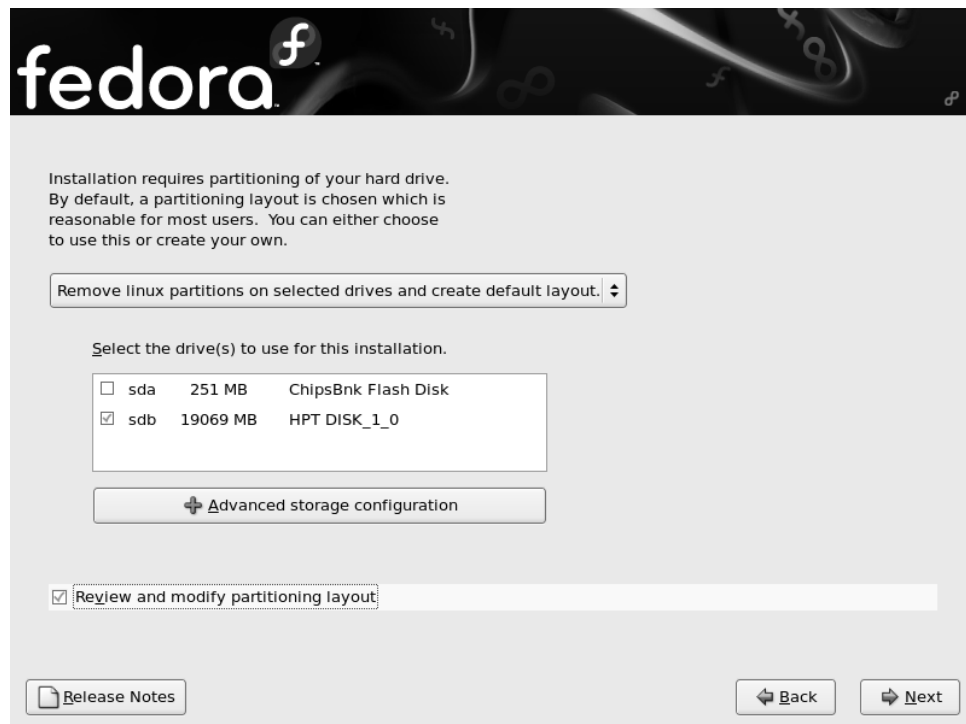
fedora

Installation requires partitioning of your hard drive. By default, a partitioning layout is chosen which is reasonable for most users. You can either choose to use this or create your own.

Remove linux partitions on selected drives and create default layout.

Select the drive(s) to use for this installation.

| | | | |
|---|---|---|---|
| ☐ | sda | 251 MB | ChipsBnk Flash Disk |
| ☑ | sdb | 19069 MB | HPT DISK_1_0 |

Advanced storage configuration

☑ Review and modify partitioning layout

Release Notes

Back

Next